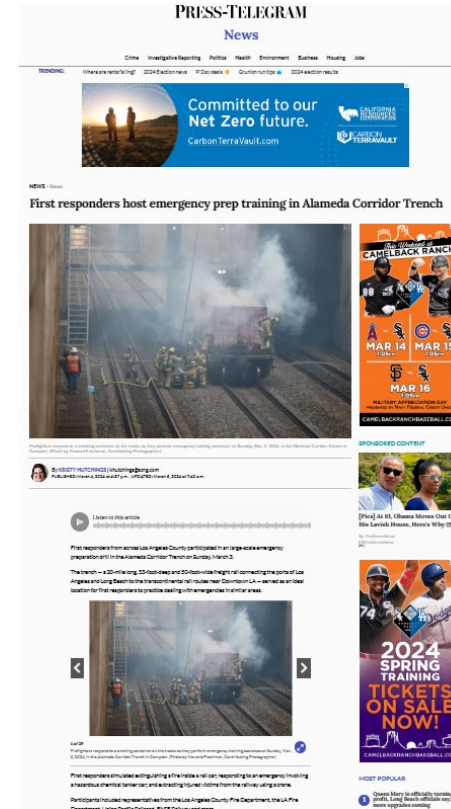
PRESS-TELEGRAM

News

Crime Investigative Reporting Politics Health Environment Business Housing Jobs

TRENDING: Where are rents falling? 2024 Election news Pi Day deals Grunion run tips 2024 election results

Committed to our Net Zero future.
CarbonTerraVault.com

CALIFORNIA RESOURCES CORPORATION
CARBON TERRAVAULT

NEWS › News

First responders host emergency prep training in Alameda Corridor Trench

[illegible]

By KRISTY HUTCHINGS | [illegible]
PUBLISHED: March 4, 2024 at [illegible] | UPDATED: March 5, 2024 at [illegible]

Listen to this article

First responders from across Los Angeles County participated in a large-scale emergency preparation drill in the Alameda Corridor Trench on Sunday, March 3.

The trench — a 20-mile long, 33-foot-deep and 50-foot-wide freight rail connecting the ports of Los Angeles and Long Beach to the transcontinental rail routes near Downtown LA — served as an ideal location for first responders to practice dealing with emergencies in similar areas.

1 of 29
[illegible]

First responders simulated extinguishing a fire inside a rail car; responding to an emergency involving a hazardous chemical tanker car; and extracting injured victims from the railway using a crane.

Participants included representatives from the Los Angeles County Fire Department, the LA Fire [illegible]

This Weekend at CAMELBACK RANCH
MAR 14
MAR 15
MAR 16
MILITARY APPRECIATION DAY
CAMELBACKRANCHBASEBALL.COM

SPONSORED CONTENT

[Pics] At 61, Obama Moves Out Of His Lavish House, Here's Why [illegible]

2024 SPRING TRAINING TICKETS ON SALE NOW!
CAMELBACKRANCHBASEBALL.COM

MOST POPULAR

1 Queen Mary is officially turning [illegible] profit, Long Beach officials say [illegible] more upgrades coming